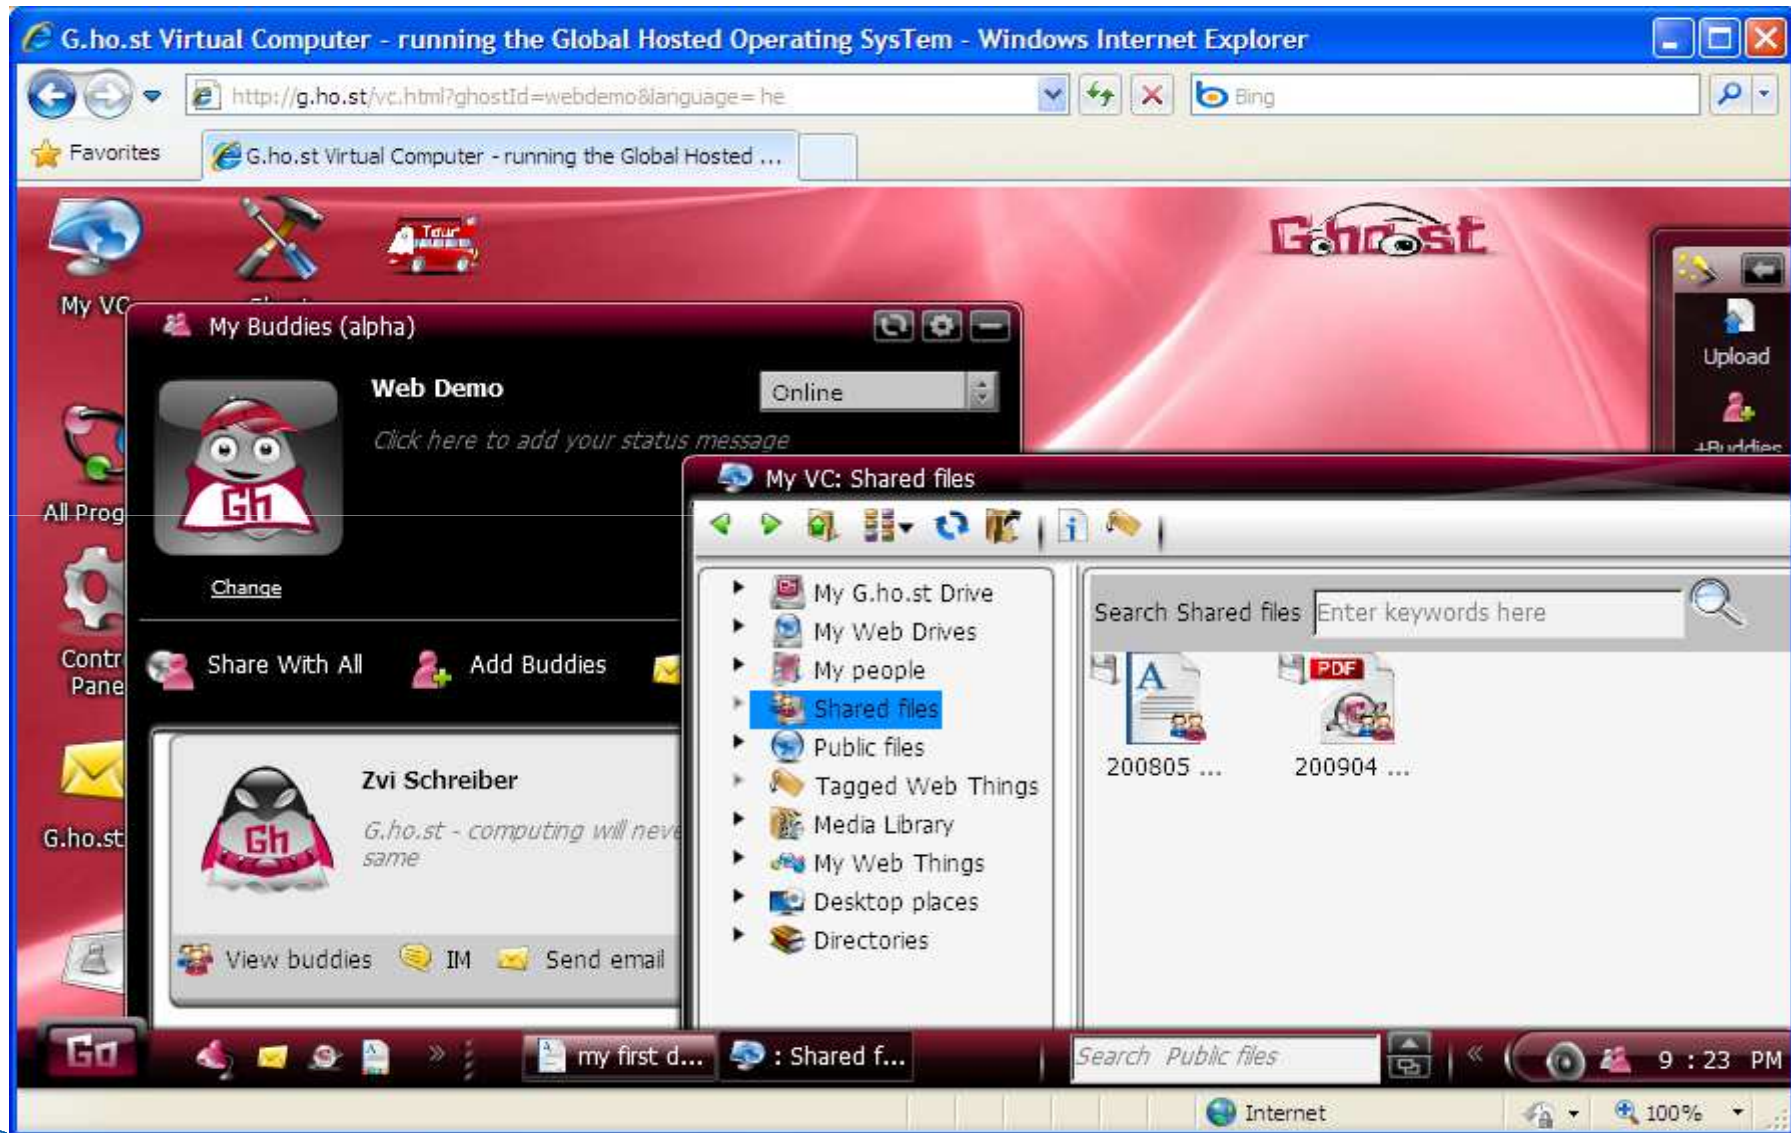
G.ho.st Virtual Computer - running the Global Hosted Operating SysTem - Windows Internet Explorer

http://g.ho.st/vc.html?ghostId=webdemo&language=he

Bing

Favorites

G.ho.st Virtual Computer - running the Global Hosted ...

My VC

Tour

G.ho.st

Upload

+Buddies

All Prog

Contr Pane

G.ho.st

My Buddies (alpha)

Web Demo

Online

Click here to add your status message

Change

Share With All

Add Buddies

Zvi Schreiber

G.ho.st - computing will neve same

View buddies

IM

Send email

My VC: Shared files

My G.ho.st Drive

My Web Drives

My people

Shared files

Public files

Tagged Web Things

Media Library

My Web Things

Desktop places

Directories

Search Shared files

Enter keywords here

PDF

200805 ...

200904 ...

Go

my first d...

: Shared f...

Search Public files

9 : 23 PM

Internet

100%